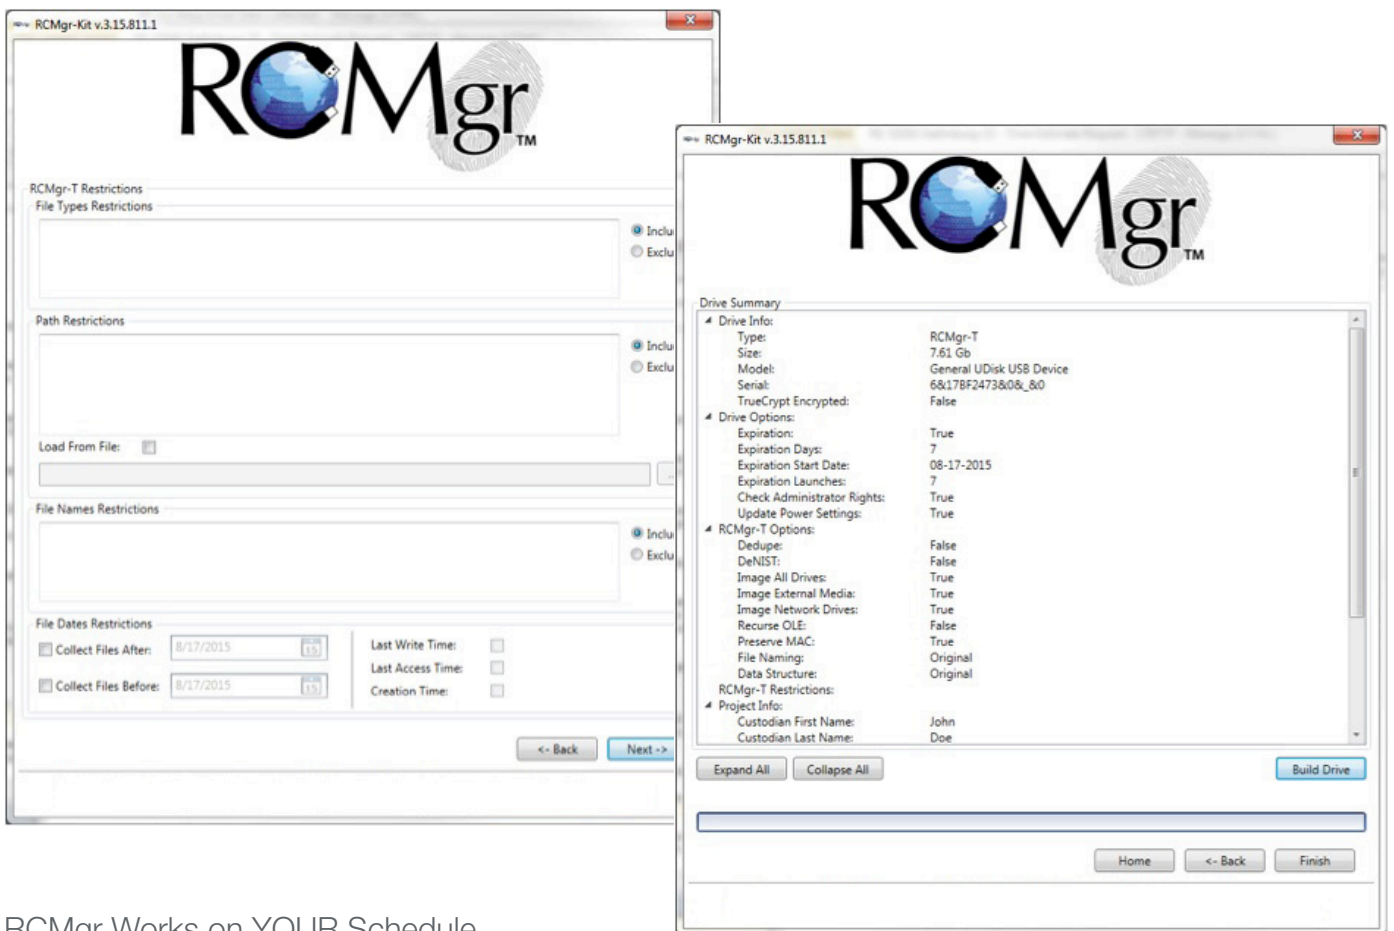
RCMgr-Kit v.3.15.811.1

RCMgr TM

RCMgr-T Restrictions

File Types Restrictions

Inclu

Exclu

Path Restrictions

Inclu

Exclu

Load From File:

File Names Restrictions

Inclu

Exclu

File Dates Restrictions

Collect Files After: 8/17/2015

Collect Files Before: 8/17/2015

Last Write Time:

Last Access Time:

Creation Time:

<- Back

Next ->

RCMgr-Kit v.3.15.811.1

RCMgr TM

Drive Summary

| | |
|---|---|
| Drive Info: | |
| Type: | RCMgr-T |
| Size: | 7.61 Gb |
| Model: | General UDisk USB Device |
| Serial: | 6&17BF2473&0&_&0 |
| TrueCrypt Encrypted: | False |
| Drive Options: | |
| Expiration: | True |
| Expiration Days: | 7 |
| Expiration Start Date: | 08-17-2015 |
| Expiration Launches: | 7 |
| Check Administrator Rights: | True |
| Update Power Settings: | True |
| RCMgr-T Options: | |
| Dedupe: | False |
| DeNIST: | False |
| Image All Drives: | True |
| Image External Media: | True |
| Image Network Drives: | True |
| Recurse OLE: | False |
| Preserve MAC: | True |
| File Naming: | Original |
| Data Structure: | Original |
| RCMgr-T Restrictions: | |
| Project Info: | |
| Custodian First Name: | John |
| Custodian Last Name: | Doe |

Expand All

Collapse All

Build Drive

Home

<- Back

Finish

RCMgr Works on YOUR Schedule